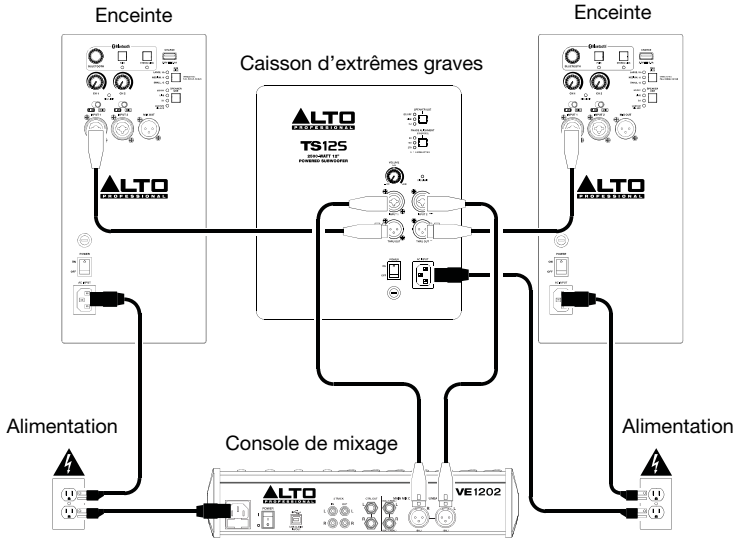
Enceinte

Enceinte

Caisson d'extrêmes graves

ALTO PROFESSIONAL

TS12S

2500-WATT 12" POWERED SUBWOOFER

ALTO PROFESSIONAL

ALTO PROFESSIONAL

POWER

ON

OFF

Alimentation

Alimentation

Console de mixage

ALTO PROFESSIONAL

VE1202